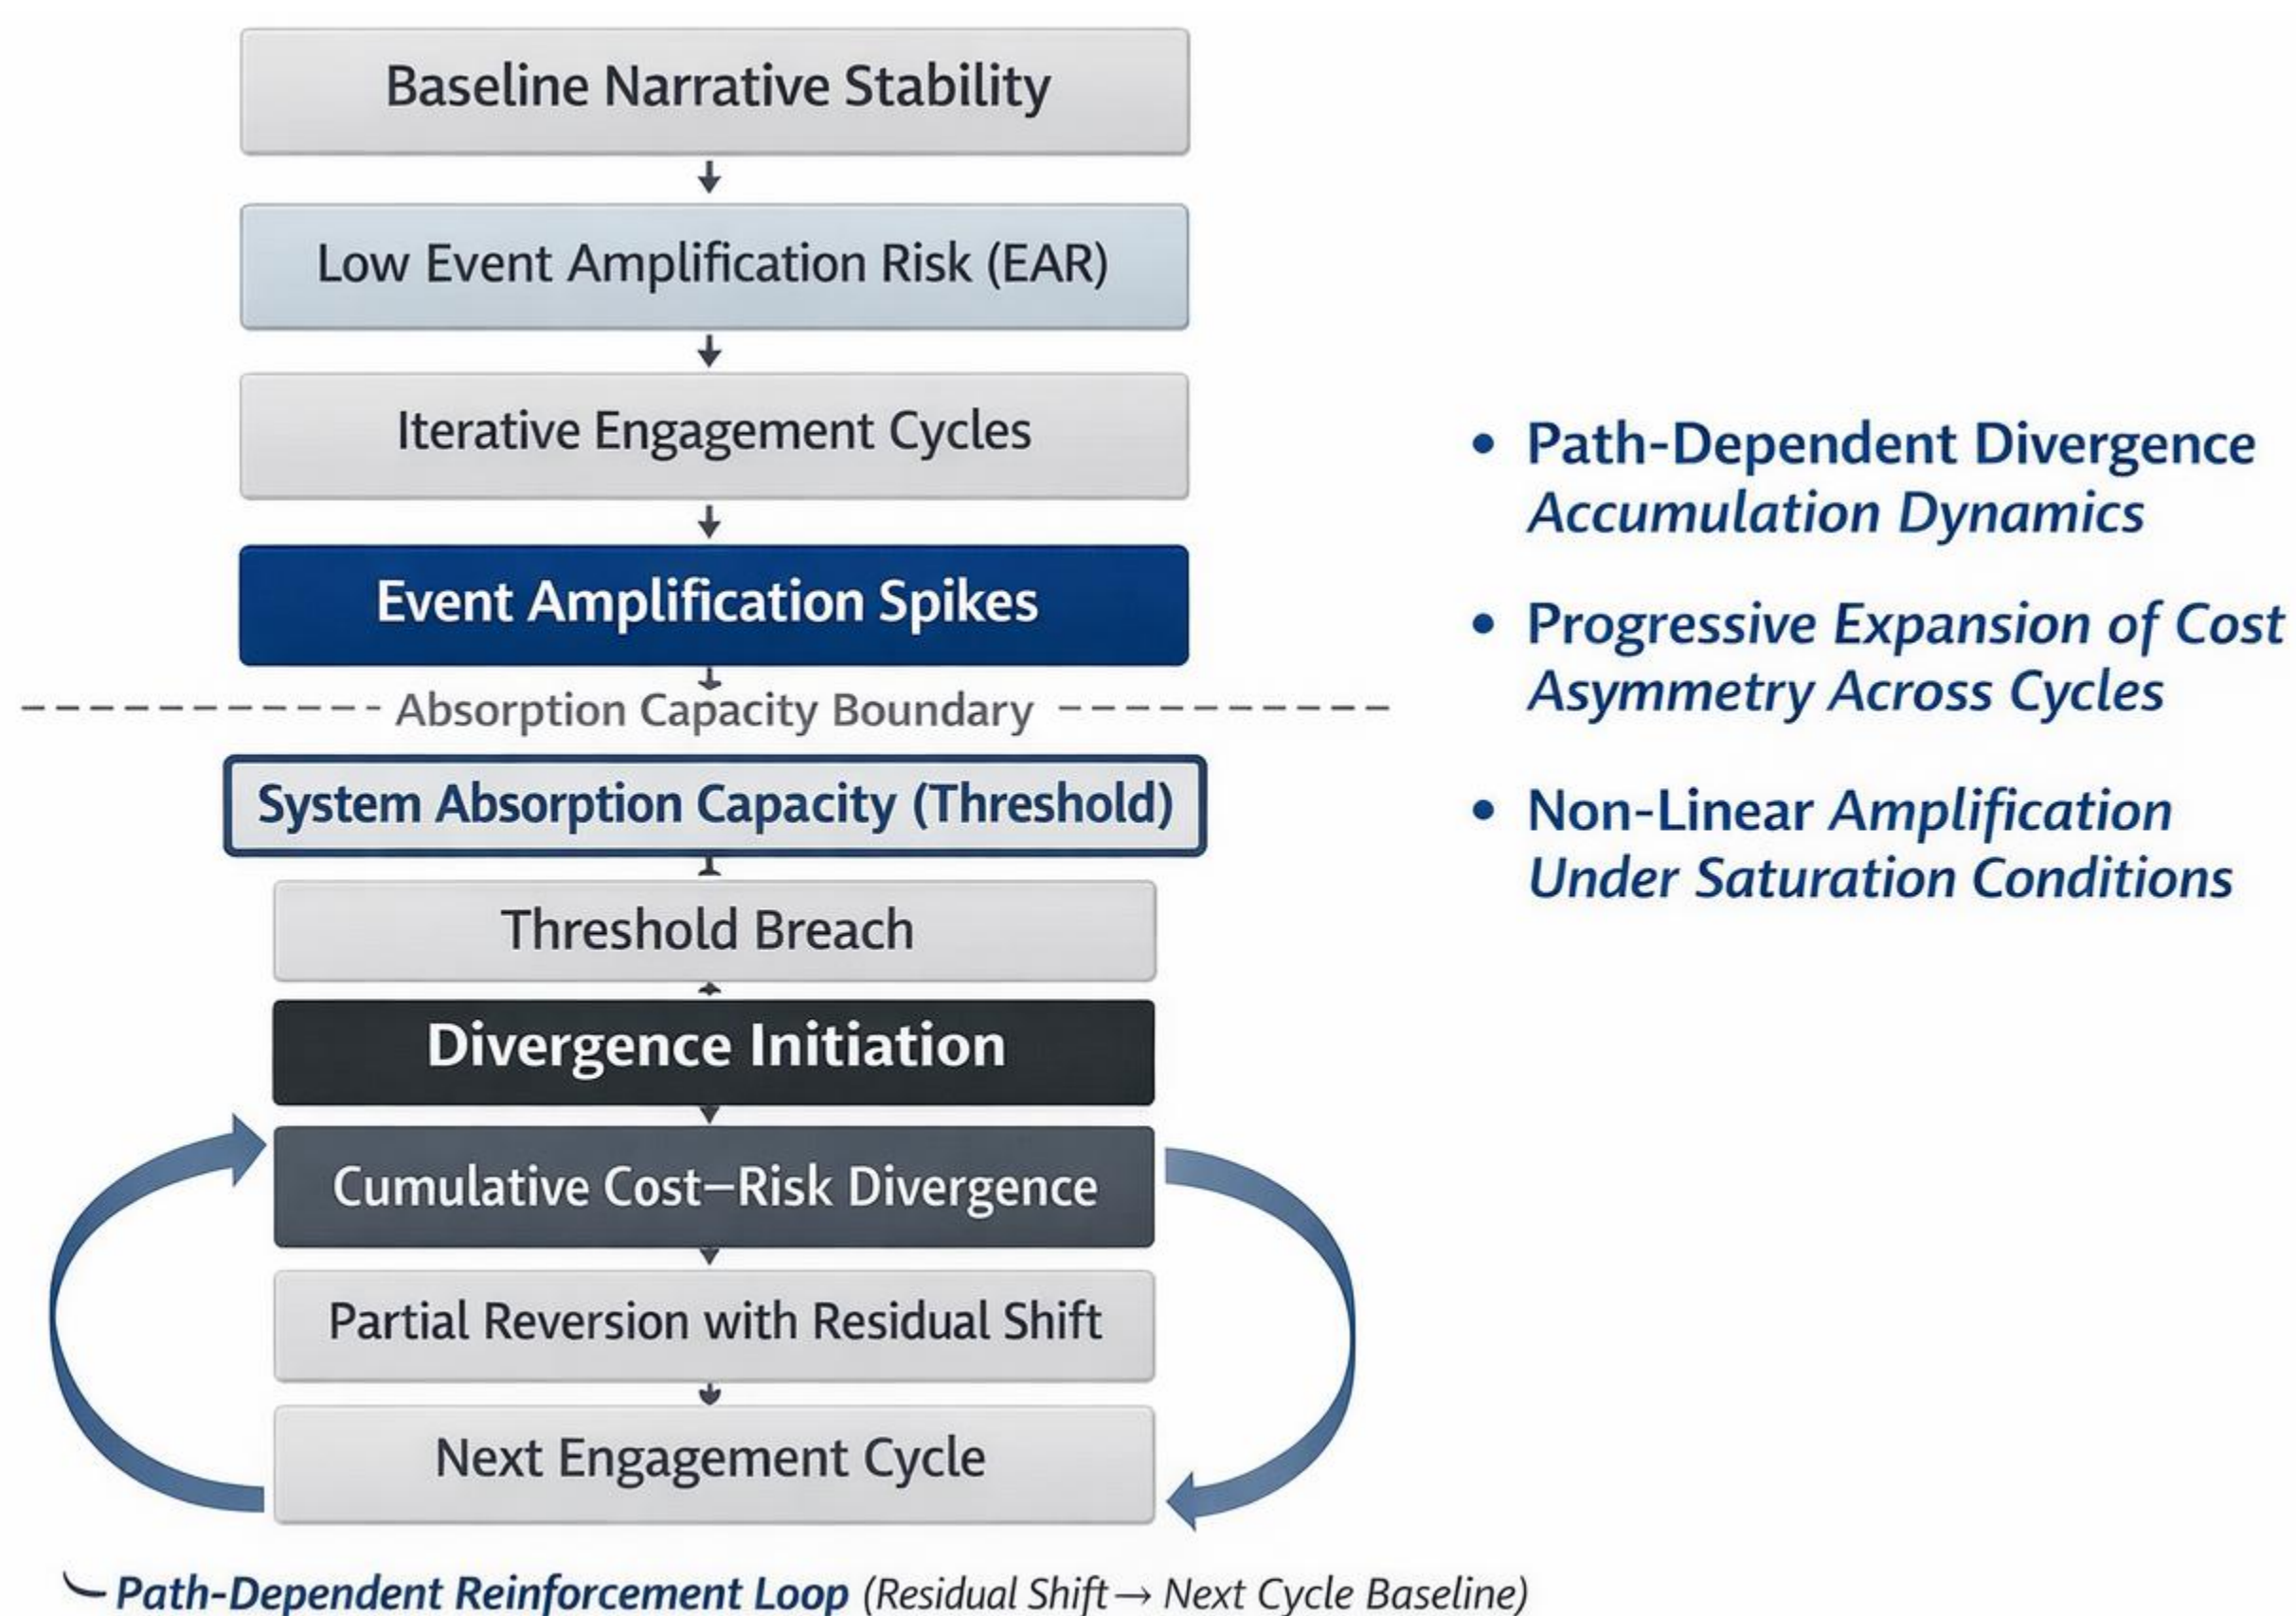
Baseline Narrative Stability

Low Event Amplification Risk (EAR)

Iterative Engagement Cycles

Event Amplification Spikes

Absorption Capacity Boundary

System Absorption Capacity (Threshold)

Threshold Breach

Divergence Initiation

Cumulative Cost–Risk Divergence

Partial Reversion with Residual Shift

Next Engagement Cycle

Path-Dependent Reinforcement Loop (Residual Shift → Next Cycle Baseline)

• Path-Dependent Divergence Accumulation Dynamics

• Progressive Expansion of Cost Asymmetry Across Cycles

• Non-Linear Amplification Under Saturation Conditions